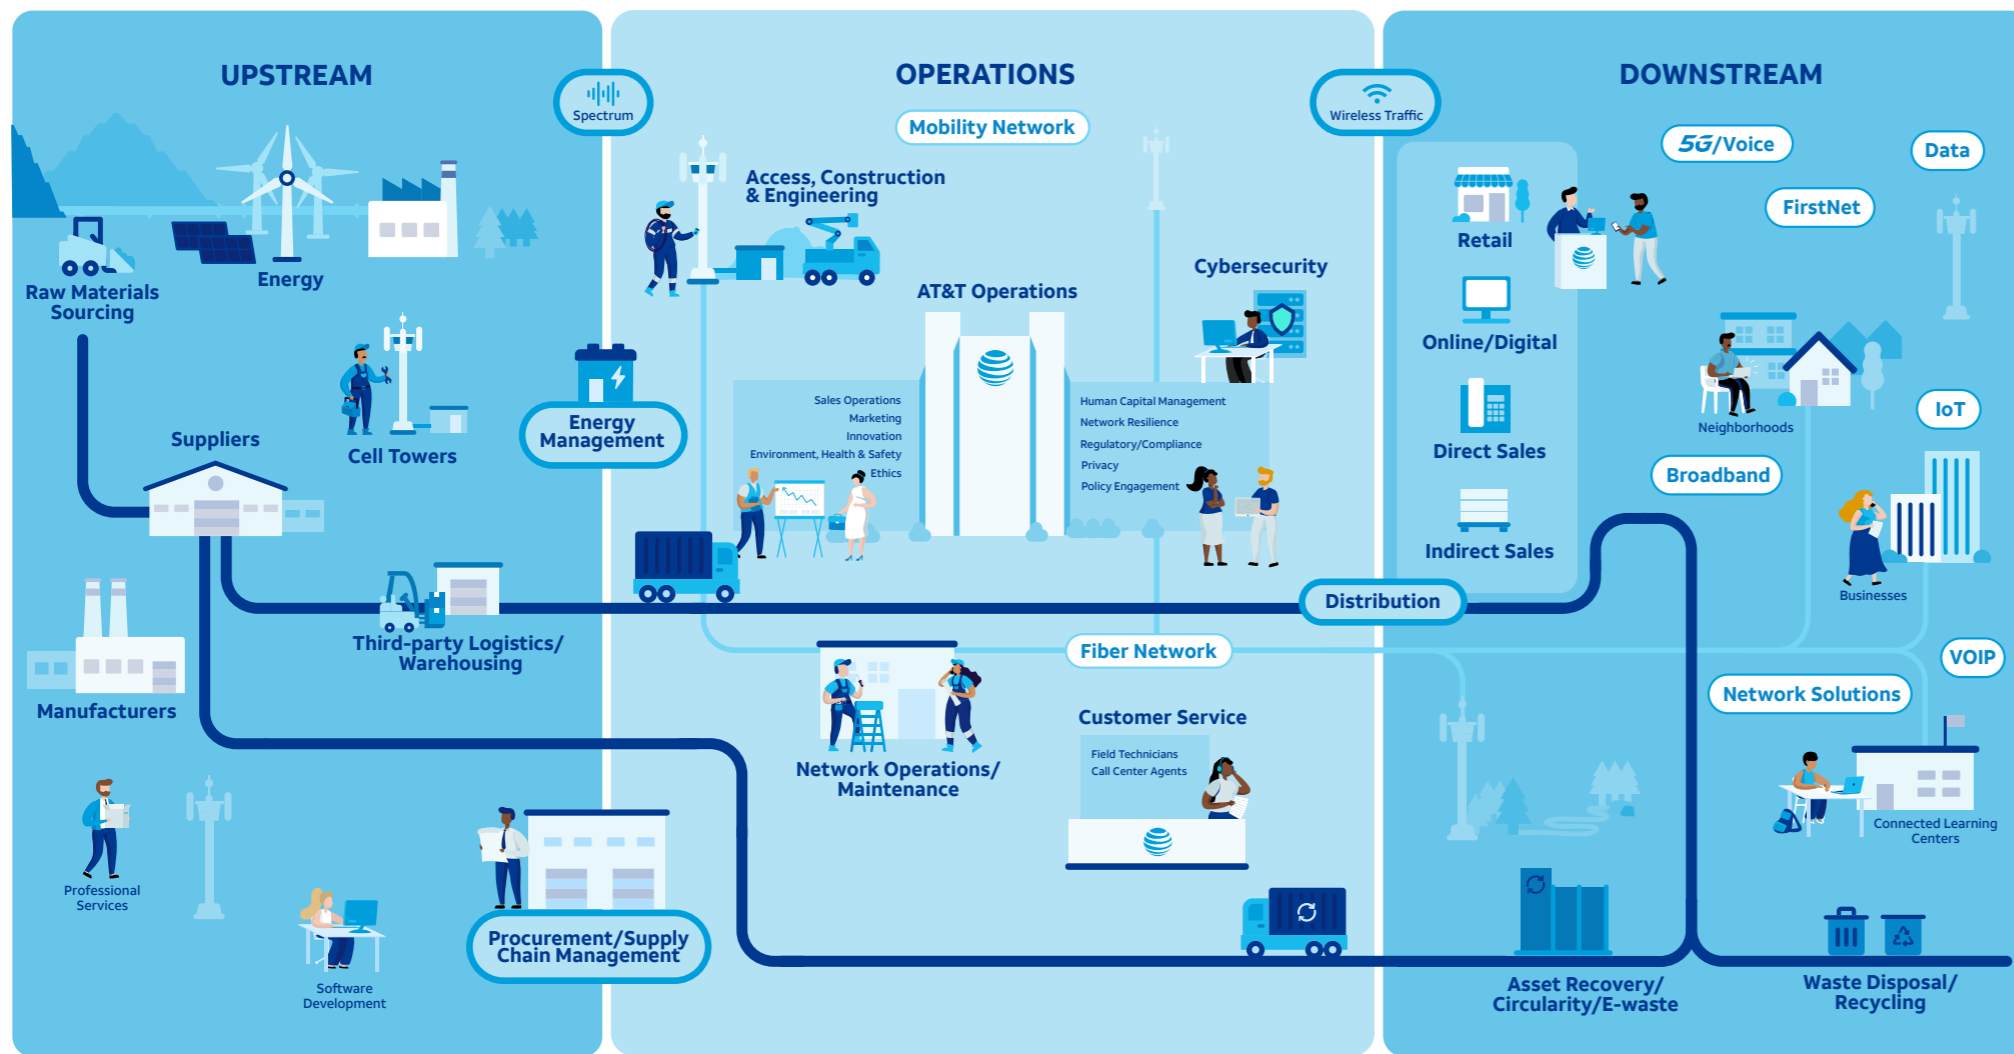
UPSTREAM

Spectrum

OPERATIONS

Wireless Traffic

DOWNSTREAM

Mobility Network

Raw Materials Sourcing

Energy

Access, Construction & Engineering

5G/Voice

Data

FirstNet

Retail

Cybersecurity

AT&T Operations

Online/Digital

Suppliers

Cell Towers

Energy Management

Sales Operations
Marketing
Innovation
Environment, Health & Safety
Ethics

Human Capital Management
Network Resilience
Regulatory/Compliance
Privacy
Policy Engagement

Neighborhoods

Direct Sales

IoT

Broadband

Indirect Sales

Businesses

Distribution

Third-party Logistics/ Warehousing

Fiber Network

Manufacturers

VOIP

Network Solutions

Customer Service

Field Technicians
Call Center Agents

Network Operations/ Maintenance

Connected Learning Centers

Professional Services

Software Development

Procurement/Supply Chain Management

Asset Recovery/ Circularity/E-waste

Waste Disposal/ Recycling